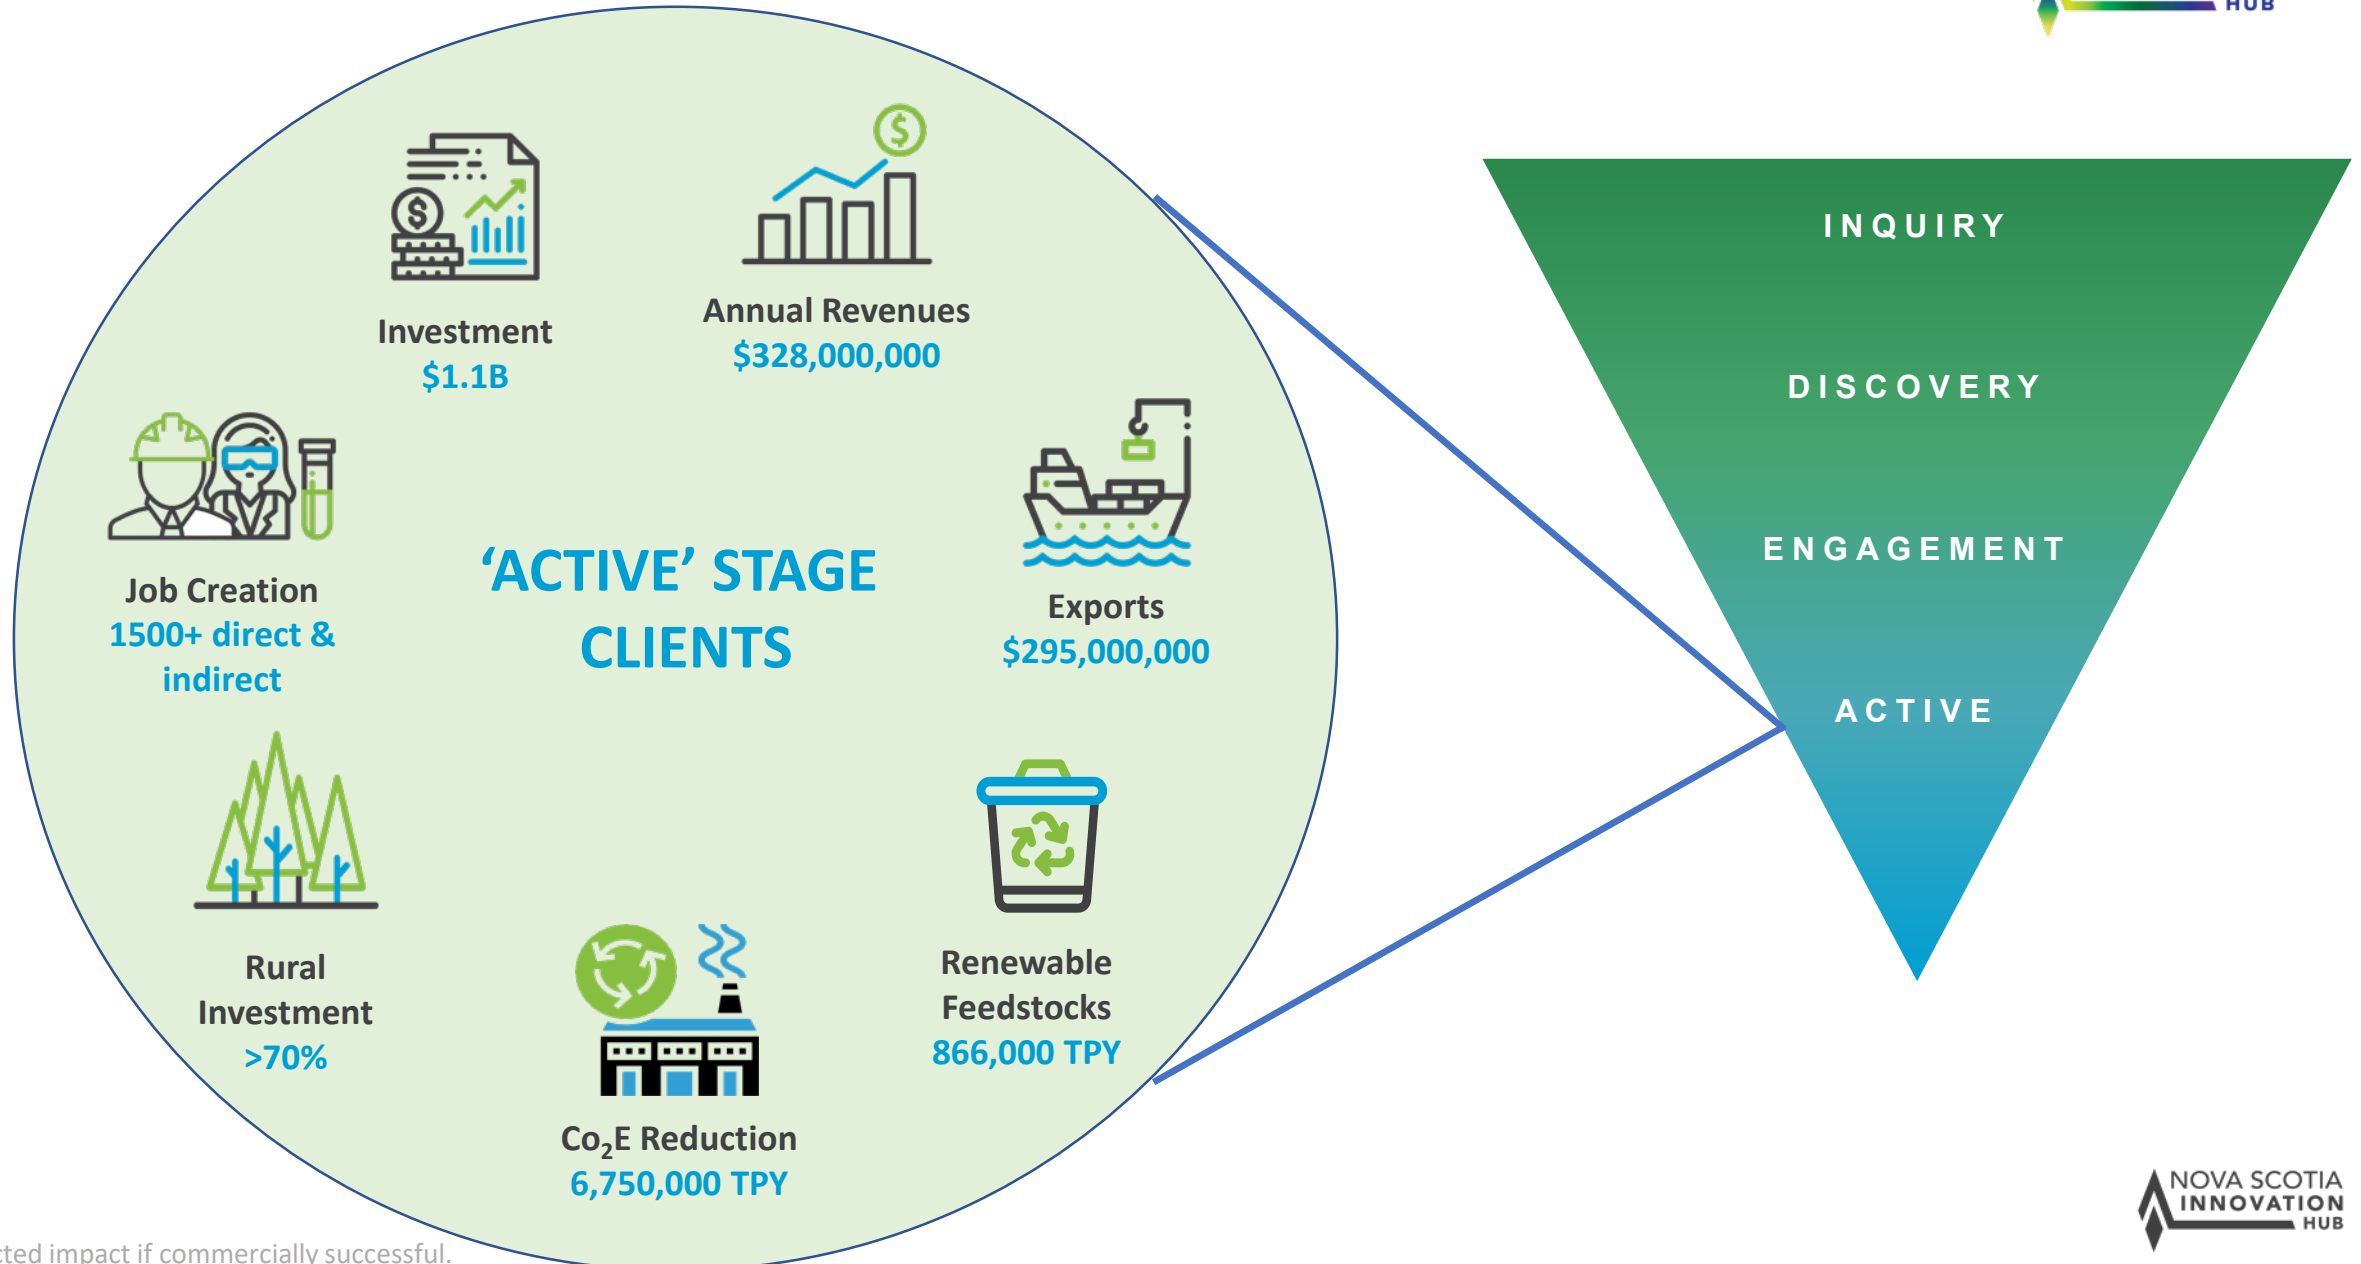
HUB

Investment
$1.1B

Annual Revenues
$328,000,000

Job Creation
1500+ direct & indirect

'ACTIVE' STAGE CLIENTS

Exports
$295,000,000

Rural Investment
>70%

Renewable Feedstocks
866,000 TPY

$Co_2E$ Reduction
6,750,000 TPY

INQUIRY

DISCOVERY

ENGAGEMENT

ACTIVE

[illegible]cted impact if commercially successful.

NOVA SCOTIA
INNOVATION
HUB